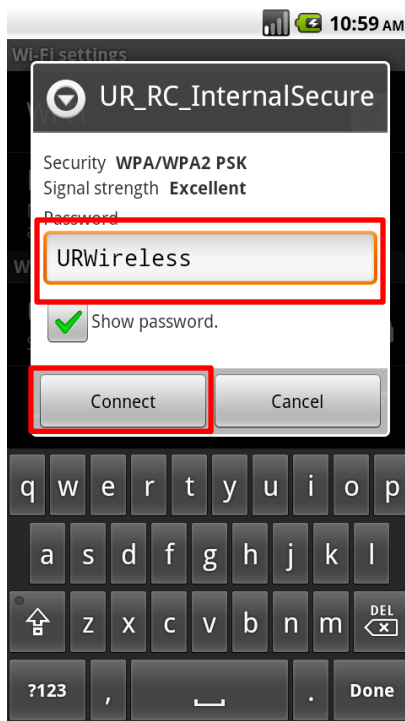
10:59 AM
Wi-Fi settings

UR_RC_InternalSecure

Security WPA/WPA2 PSK
Signal strength Excellent
Password
URWireless
Show password.

Connect Cancel

q w e r t y u i o p
a s d f g h j k l
z x c v b n m DEL
?123 , . Done